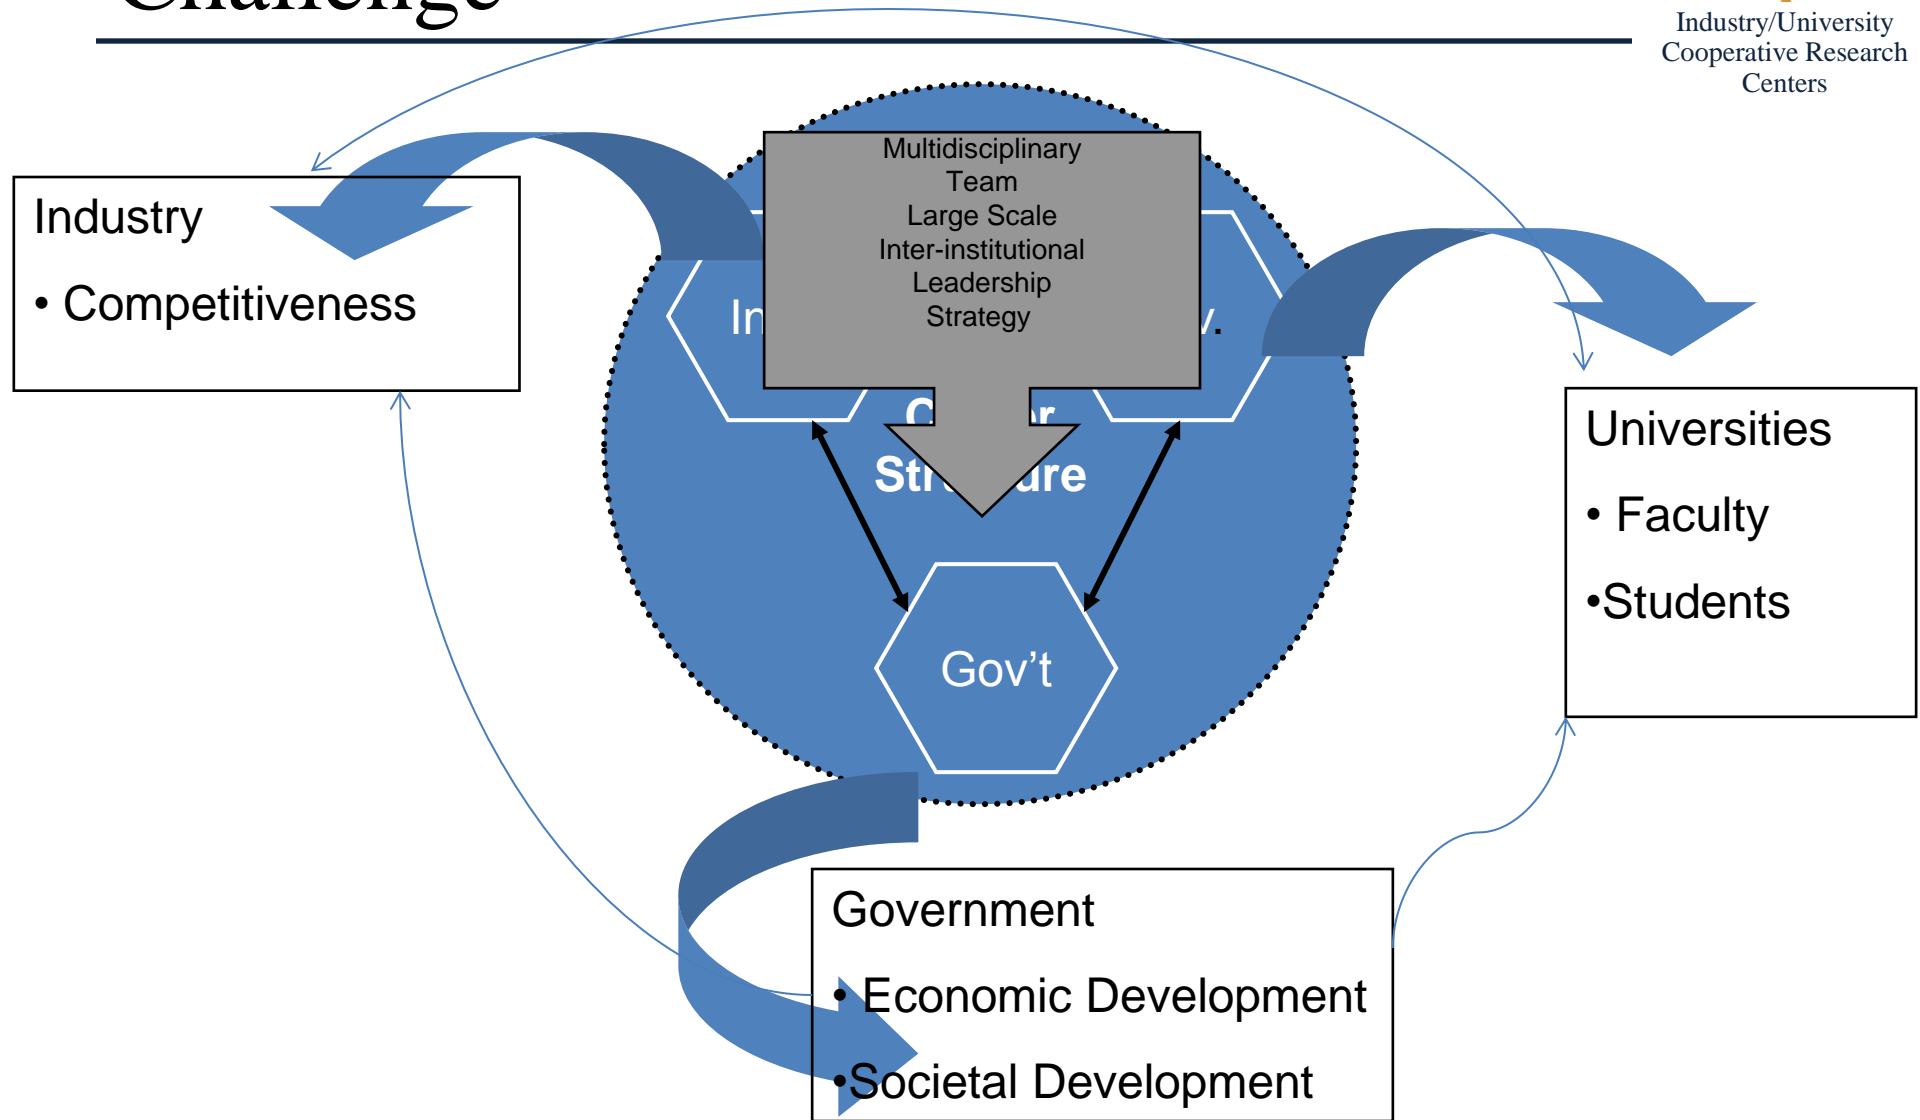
Challenge

Industry/University Cooperative Research Centers

Industry

• Competitiveness

Multidisciplinary Team
Large Scale
Inter-institutional
Leadership
Strategy

In

v.

C r
Str ure

Gov't

Universities

• Faculty

•Students

Government

• Economic Development

•Societal Development